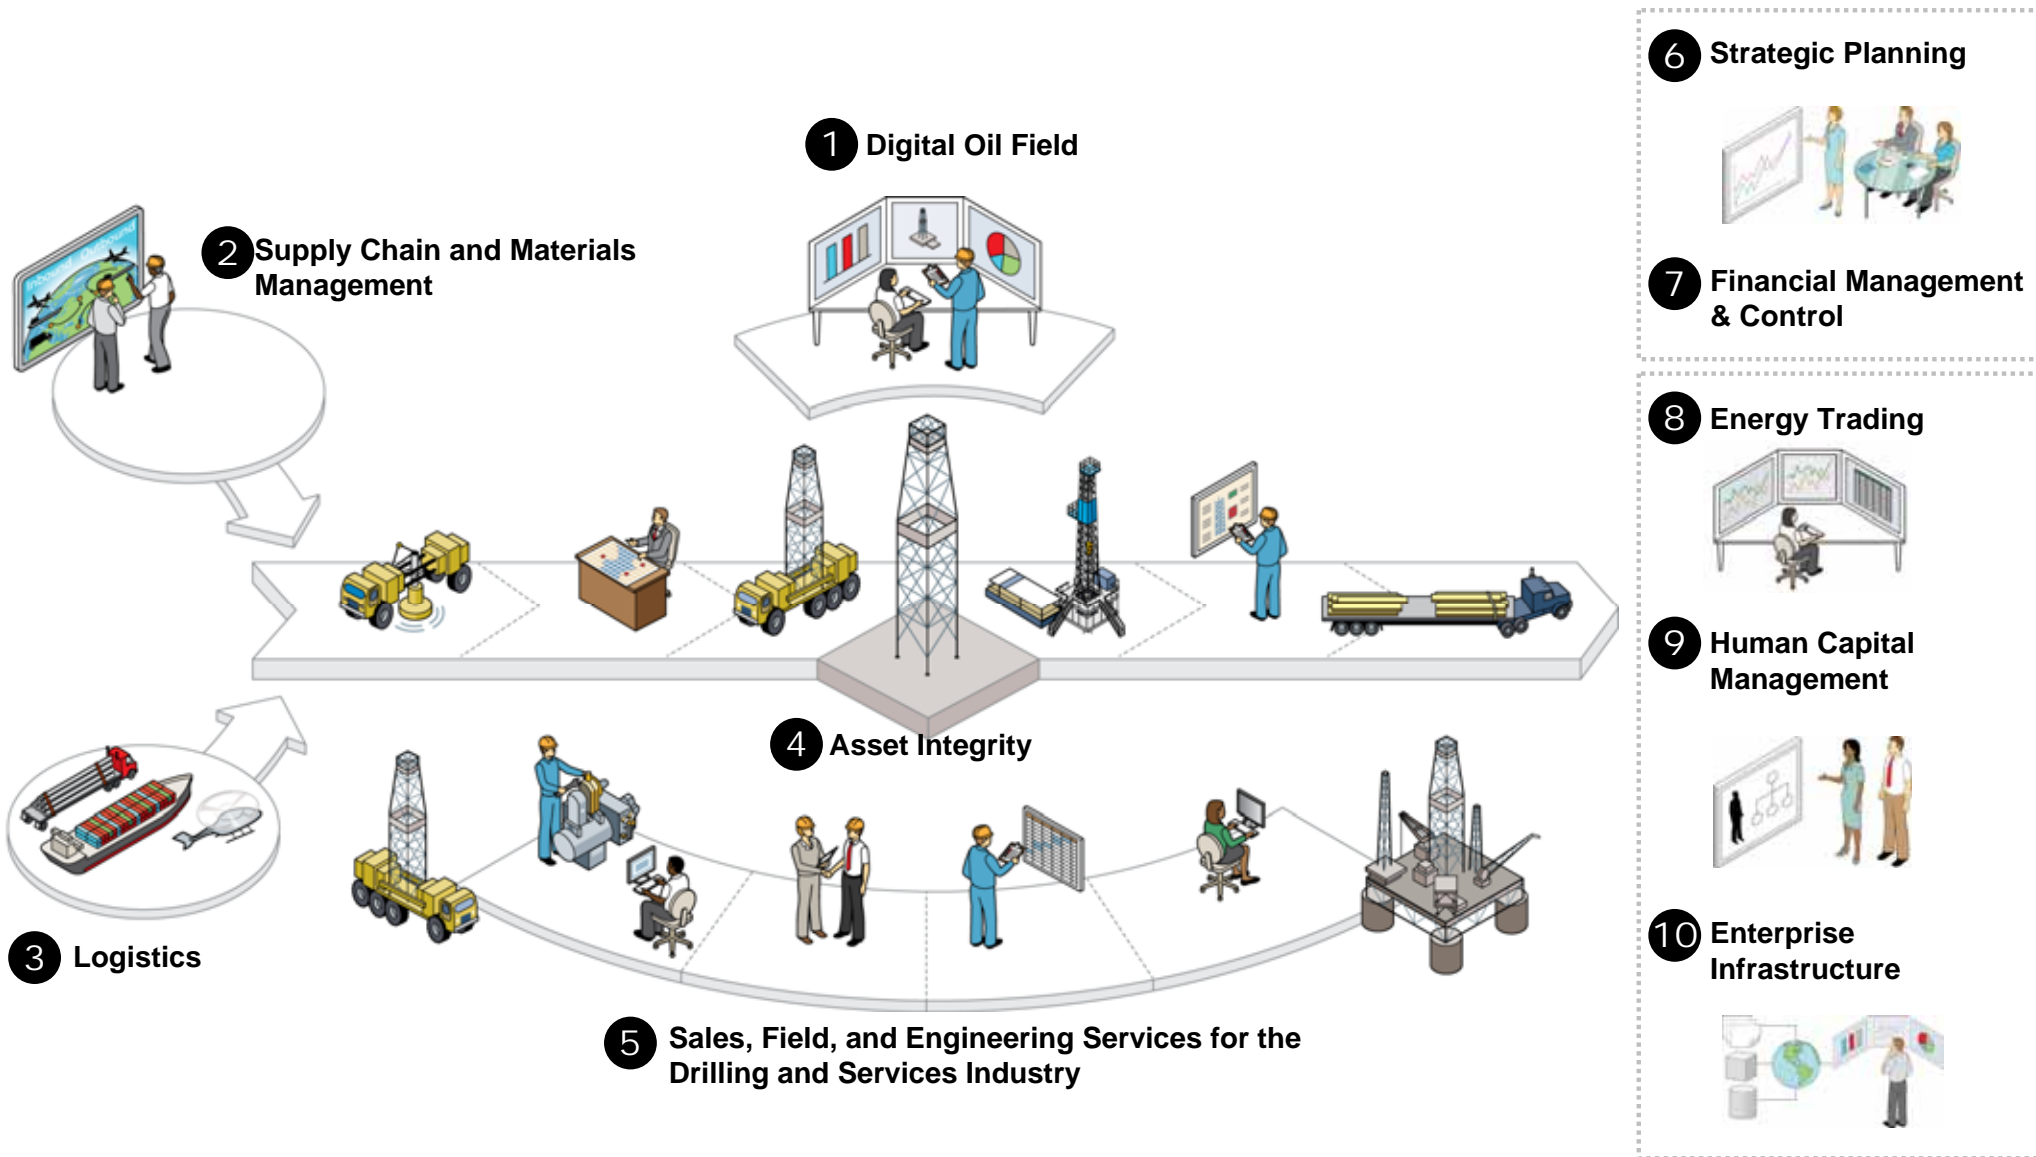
1 Digital Oil Field

2 Supply Chain and Materials Management

Inbound Outbound

3 Logistics

4 Asset Integrity

5 Sales, Field, and Engineering Services for the Drilling and Services Industry

6 Strategic Planning

7 Financial Management & Control

8 Energy Trading

9 Human Capital Management

10 Enterprise Infrastructure